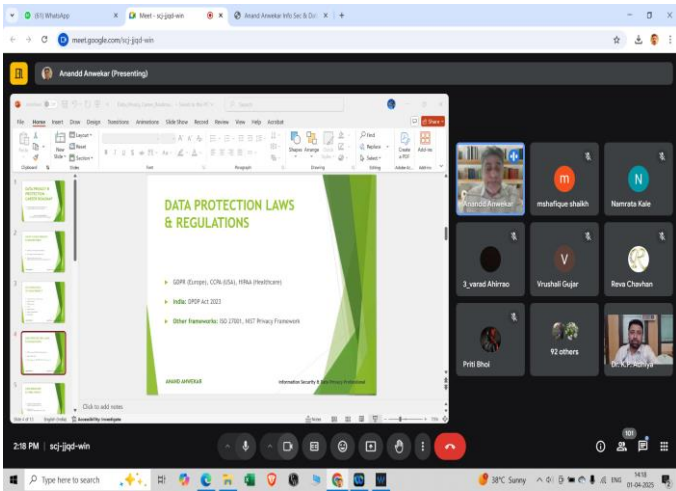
(61) WhatsApp
Meet - scj-jjqd-win
Anand Anwekar Info Sec & Da
meet.google.com/scj-jjqd-win

Anandd Anwekar (Presenting)

File Home Insert Draw Design Transitions Animations Slide Show Record Review View Help Acrobat

DATA PROTECTION LAWS & REGULATIONS

GDPR (Europe), CCPA (USA), HIPAA (Healthcare)

India: DPDP Act 2023

Other frameworks: ISO 27001, NIST Privacy Framework

ANAND ANWEKAR
Information Security & Data Privacy Professional

Click to add notes

Anandd Anwekar
mshafique shaikh
Namrata Kale
3_varad Ahirrao
Vrushali Gujar
Reva Chavhan
Priti Bhoi
92 others
Dr. K.P. Adhiya

2:18 PM | scj-jjqd-win

101

Type here to search
38°C Sunny
ENG
14:18
01-04-2025